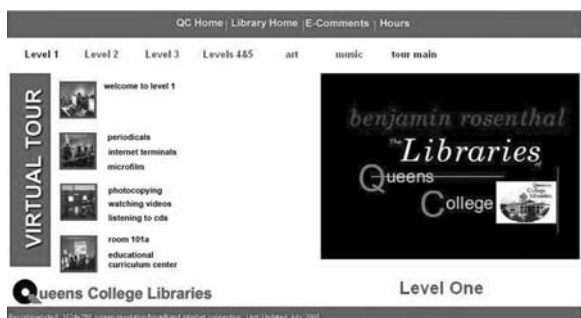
QC Home | Library Home | E-Comments | Hours

Level 1 Level 2 Level 3 Levels 4&5 art music tour main

VIRTUAL TOUR

welcome to level 1

periodicals
internet terminals
microfilm

photocopying
watching videos
listening to cds

room 101a
educational curriculum center

benjamin rosenthal
The Libraries
Queens
College

Queens College Libraries

Queens College Libraries

Level One

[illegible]